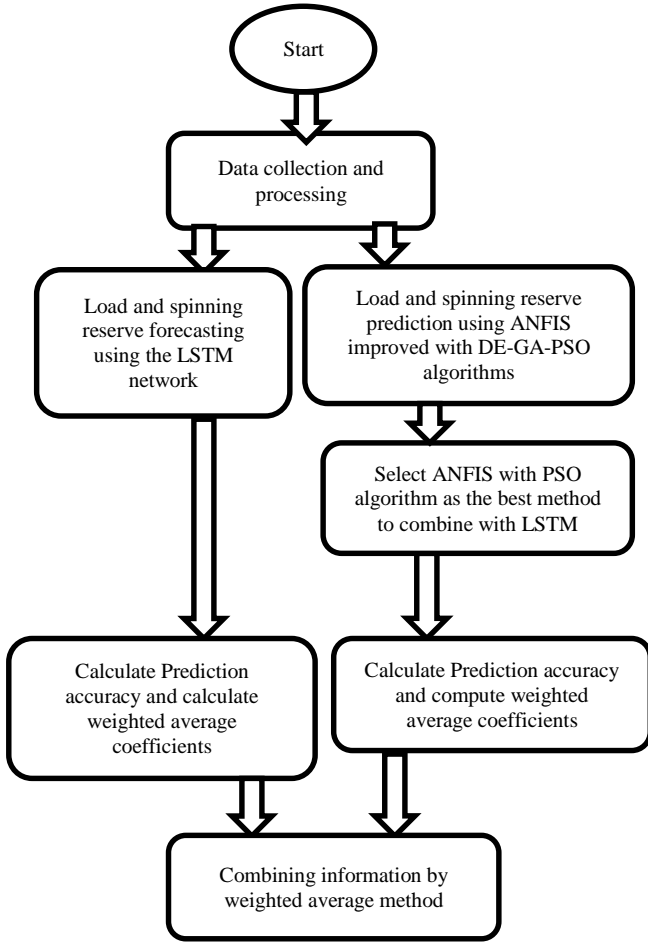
Start

Data collection and processing

Load and spinning reserve forecasting using the LSTM network

Load and spinning reserve prediction using ANFIS improved with DE-GA-PSO algorithms

Select ANFIS with PSO algorithm as the best method to combine with LSTM

Calculate Prediction accuracy and calculate weighted average coefficients

Calculate Prediction accuracy and compute weighted average coefficients

Combining information by weighted average method